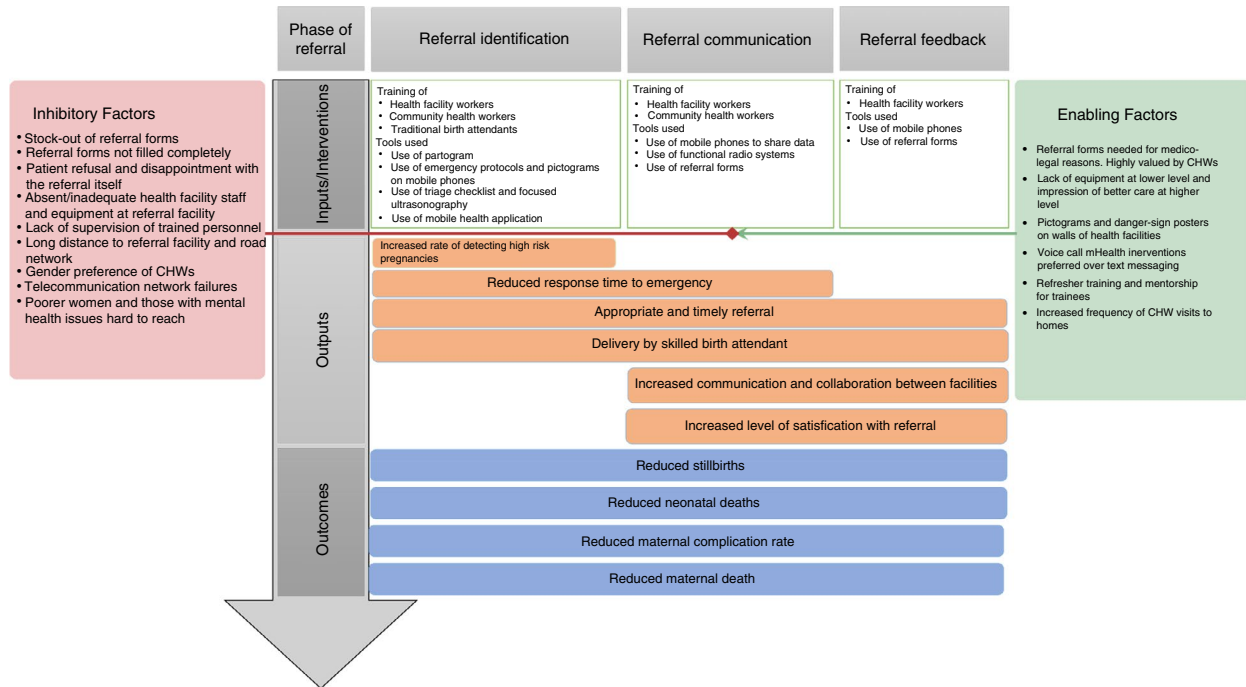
Phase of referral

Referral identification

Referral communication

Referral feedback

Inhibitory Factors

• Stock-out of referral forms
• Referral forms not filled completely
• Patient refusal and disappointment with the referral itself
• Absent/inadequate health facility staff and equipment at referral facility
• Lack of supervision of trained personnel
• Long distance to referral facility and road network
• Gender preference of CHWs
• Telecommunication network failures
• Poorer women and those with mental health issues hard to reach

Inputs/Interventions

Training of
• Health facility workers
• Community health workers
• Traditional birth attendants
Tools used
• Use of partogram
• Use of emergency protocols and pictograms on mobile phones
• Use of triage checklist and focused ultrasonography
• Use of mobile health application

Training of
• Health facility workers
• Community health workers
Tools used
• Use of mobile phones to share data
• Use of functional radio systems
• Use of referral forms

Training of
• Health facility workers
Tools used
• Use of mobile phones
• Use of referral forms

Enabling Factors

• Referral forms needed for medico-legal reasons. Highly valued by CHWs
• Lack of equipment at lower level and impression of better care at higher level
• Pictograms and danger-sign posters on walls of health facilities
• Voice call mHealth inerventions preferred over text messaging
• Refresher training and mentorship for trainees
• Increased frequency of CHW visits to homes

Outputs

Increased rate of detecting high risk pregnancies

Reduced response time to emergency

Appropriate and timely referral

Delivery by skilled birth attendant

Increased communication and collaboration between facilities

Increased level of satisfication with referral

Outcomes

Reduced stillbirths

Reduced neonatal deaths

Reduced maternal complication rate

Reduced maternal death